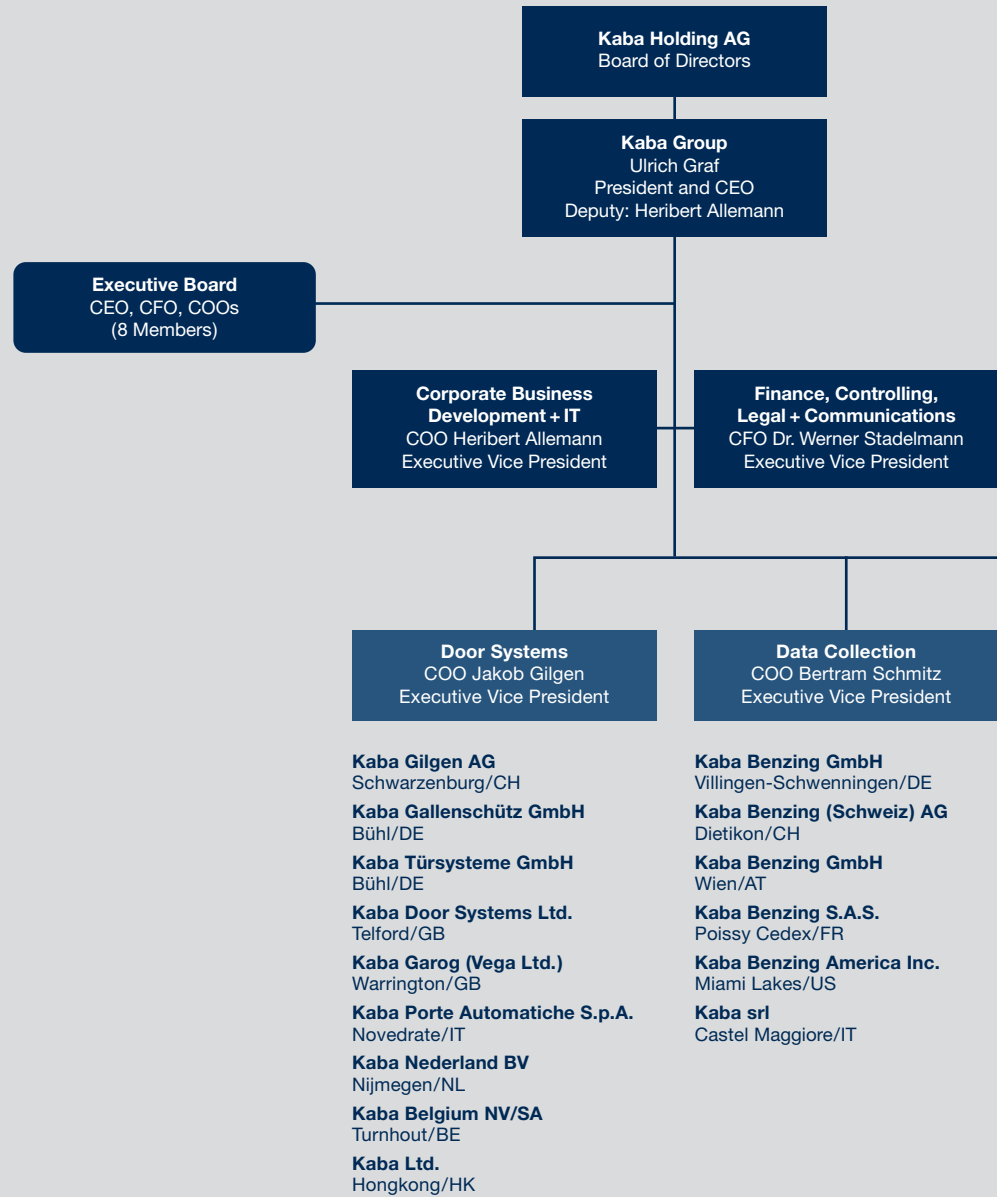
Kaba Holding AG
Board of Directors

Kaba Group
Ulrich Graf
President and CEO
Deputy: Heribert Allemann

Executive Board
CEO, CFO, COOs
(8 Members)

Corporate Business Development + IT
COO Heribert Allemann
Executive Vice President

Finance, Controlling, Legal + Communications
CFO Dr. Werner Stadelmann
Executive Vice President

Door Systems
COO Jakob Gilgen
Executive Vice President

Kaba Gilgen AG
Schwarzenburg/CH

Kaba Gallenschütz GmbH
Bühl/DE

Kaba Türsysteme GmbH
Bühl/DE

Kaba Door Systems Ltd.
Telford/GB

Kaba Garog (Vega Ltd.)
Warrington/GB

Kaba Porte Automatiche S.p.A.
Novedrate/IT

Kaba Nederland BV
Nijmegen/NL

Kaba Belgium NV/SA
Turnhout/BE

Kaba Ltd.
Hongkong/HK

Data Collection
COO Bertram Schmitz
Executive Vice President

Kaba Benzing GmbH
Villingen-Schwenningen/DE

Kaba Benzing (Schweiz) AG
Dietikon/CH

Kaba Benzing GmbH
Wien/AT

Kaba Benzing S.A.S.
Poissy Cedex/FR

Kaba Benzing America Inc.
Miami Lakes/US

Kaba srl
Castel Maggiore/IT